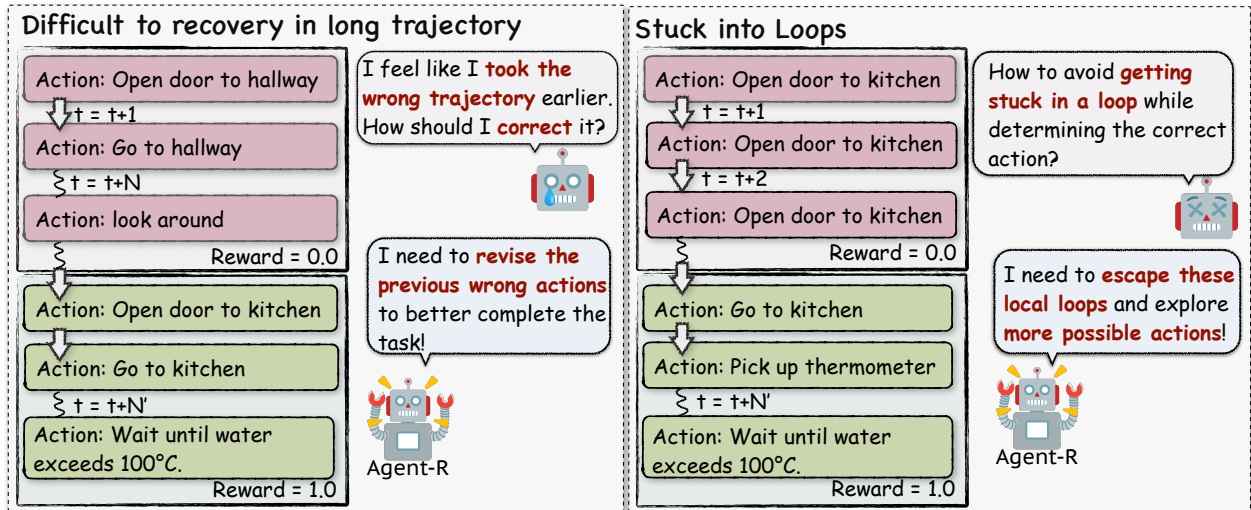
Difficult to recovery in long trajectory

Action: Open door to hallway

t = t+1

Action: Go to hallway

t = t+N

Action: look around

Reward = 0.0

Action: Open door to kitchen

Action: Go to kitchen

t = t+N'

Action: Wait until water exceeds 100°C.

Reward = 1.0

I feel like I took the wrong trajectory earlier. How should I correct it?

I need to revise the previous wrong actions to better complete the task!

Agent-R

Stuck into Loops

Action: Open door to kitchen

t = t+1

Action: Open door to kitchen

t = t+2

Action: Open door to kitchen

Reward = 0.0

Action: Go to kitchen

Action: Pick up thermometer

t = t+N'

Action: Wait until water exceeds 100°C.

Reward = 1.0

How to avoid getting stuck in a loop while determining the correct action?

I need to escape these local loops and explore more possible actions!

Agent-R